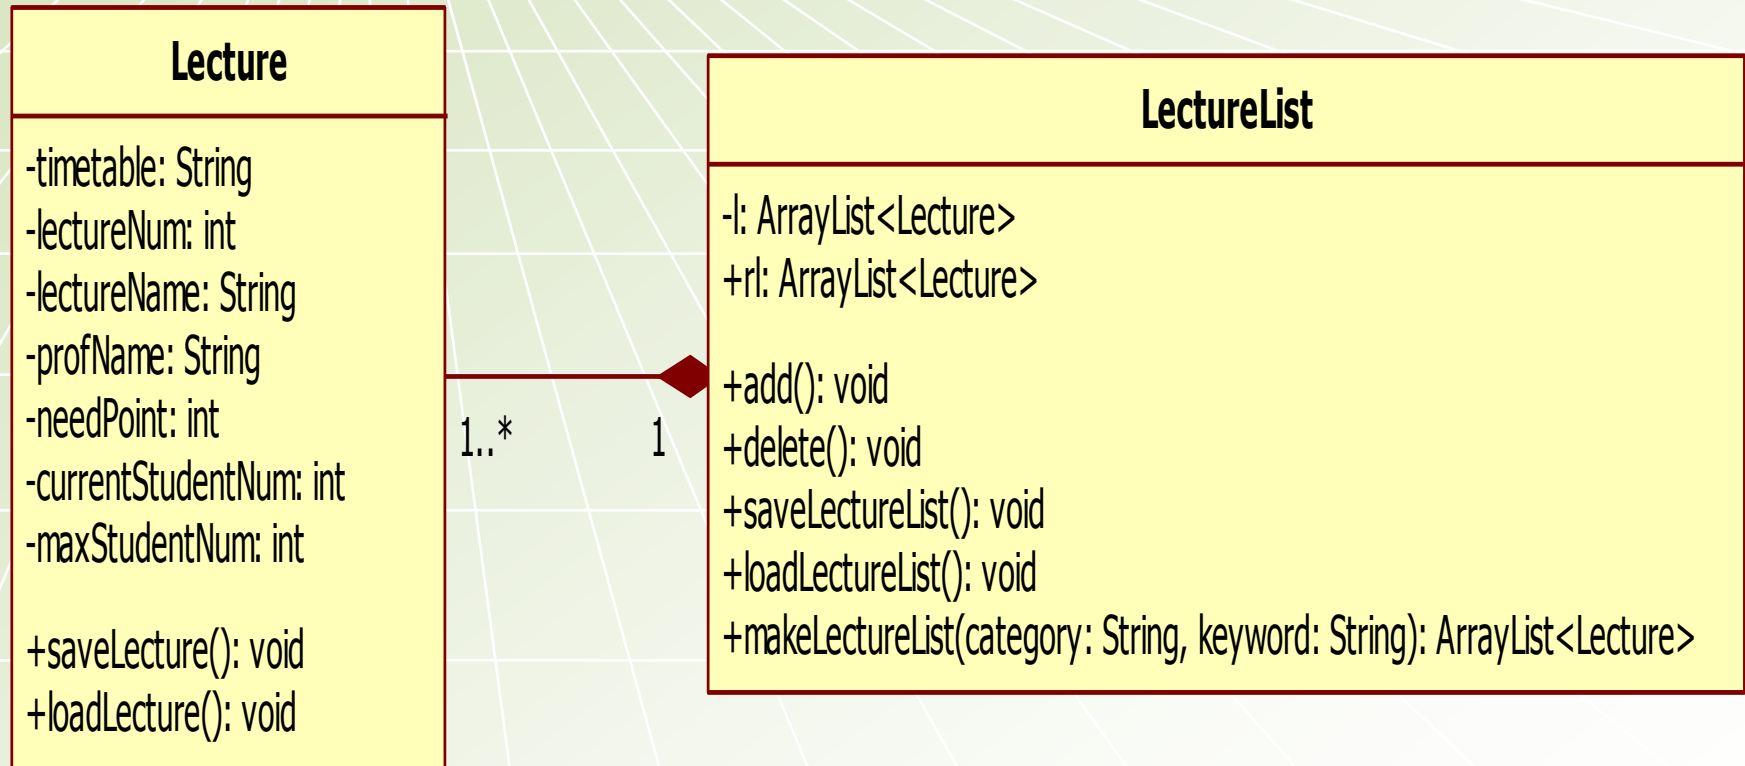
Lecture

-timetable: String
-lectureNum: int
-lectureName: String
-profName: String
-needPoint: int
-currentStudentNum: int
-maxStudentNum: int

+saveLecture(): void
+loadLecture(): void

1..*

1

LectureList

-l: ArrayList<Lecture>
+rl: ArrayList<Lecture>

+add(): void
+delete(): void
+saveLectureList(): void
+loadLectureList(): void
+makeLectureList(category: String, keyword: String): ArrayList<Lecture>